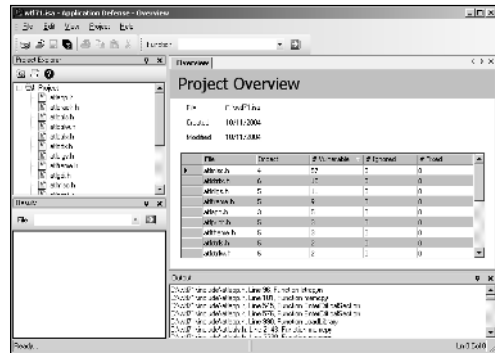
wdf7.lisa - Application Defense - Overview

File Edit View Project Tools

Function

Project Explorer
Overview

Project Overview

File C:\wdf7.lisa
Created 10/11/2004
Modified 10/11/2004

| File | Defects | # Vulnerable | # Ignored | # Fixed |
|---|---|---|---|---|
| afxtempl.h | 4 | 52 | 0 | 0 |
| afxtls.h | 6 | 17 | 0 | 0 |
| afxdisp.h | 5 | 1 | 0 | 0 |
| afxwin.h | 5 | 9 | 0 | 0 |
| afxstr.h | 3 | 5 | 0 | 0 |
| afxcoll.h | 5 | 1 | 0 | 0 |
| afxpriv.h | 5 | 1 | 0 | 0 |
| afxole.h | 6 | 2 | 0 | 0 |
| afxdao.h | 6 | 2 | 0 | 0 |

Results

File

Output
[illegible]
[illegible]
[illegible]
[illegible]
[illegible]
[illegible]
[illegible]

Ready